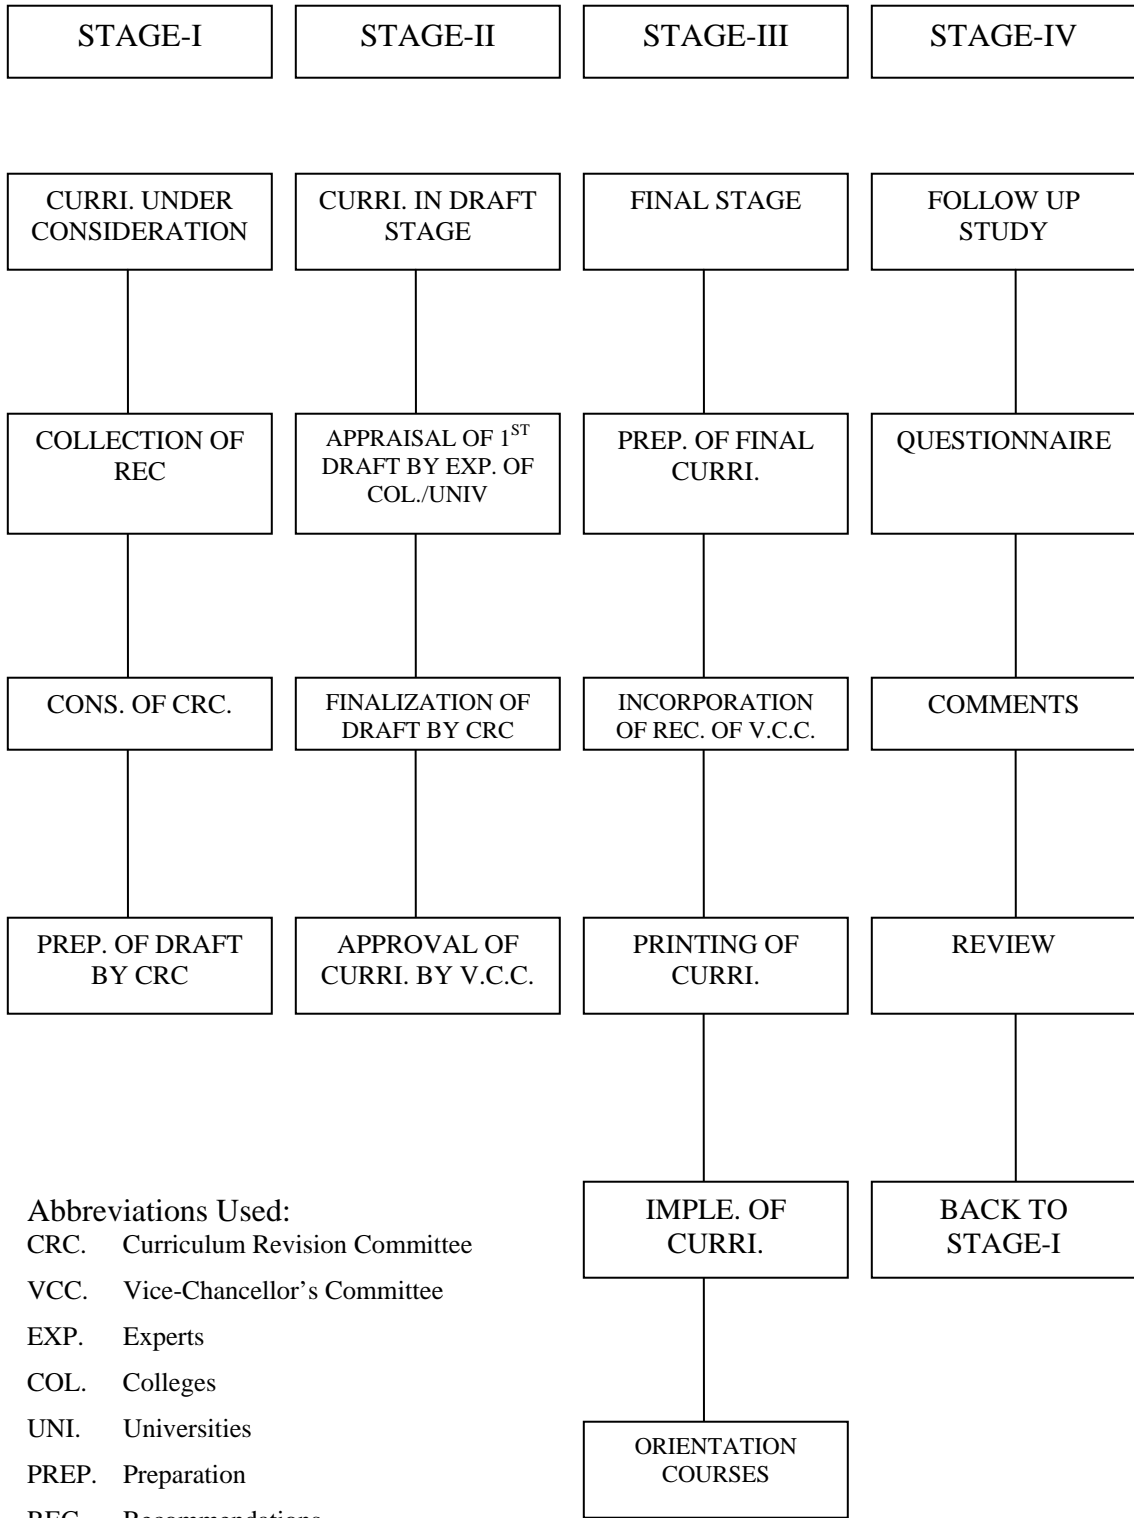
STAGE-I

CURRI. UNDER CONSIDERATION

COLLECTION OF REC

CONS. OF CRC.

PREP. OF DRAFT BY CRC

STAGE-II

CURRI. IN DRAFT STAGE

APPRAISAL OF 1$^{ST}$ DRAFT BY EXP. OF COL./UNIV

FINALIZATION OF DRAFT BY CRC

APPROVAL OF CURRI. BY V.C.C.

STAGE-III

FINAL STAGE

PREP. OF FINAL CURRI.

INCORPORATION OF REC. OF V.C.C.

PRINTING OF CURRI.

IMPLE. OF CURRI.

ORIENTATION COURSES

STAGE-IV

FOLLOW UP STUDY

QUESTIONNAIRE

COMMENTS

REVIEW

BACK TO STAGE-I

Abbreviations Used:
CRC. Curriculum Revision Committee
VCC. Vice-Chancellor's Committee
EXP. Experts
COL. Colleges
UNI. Universities
PREP. Preparation
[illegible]